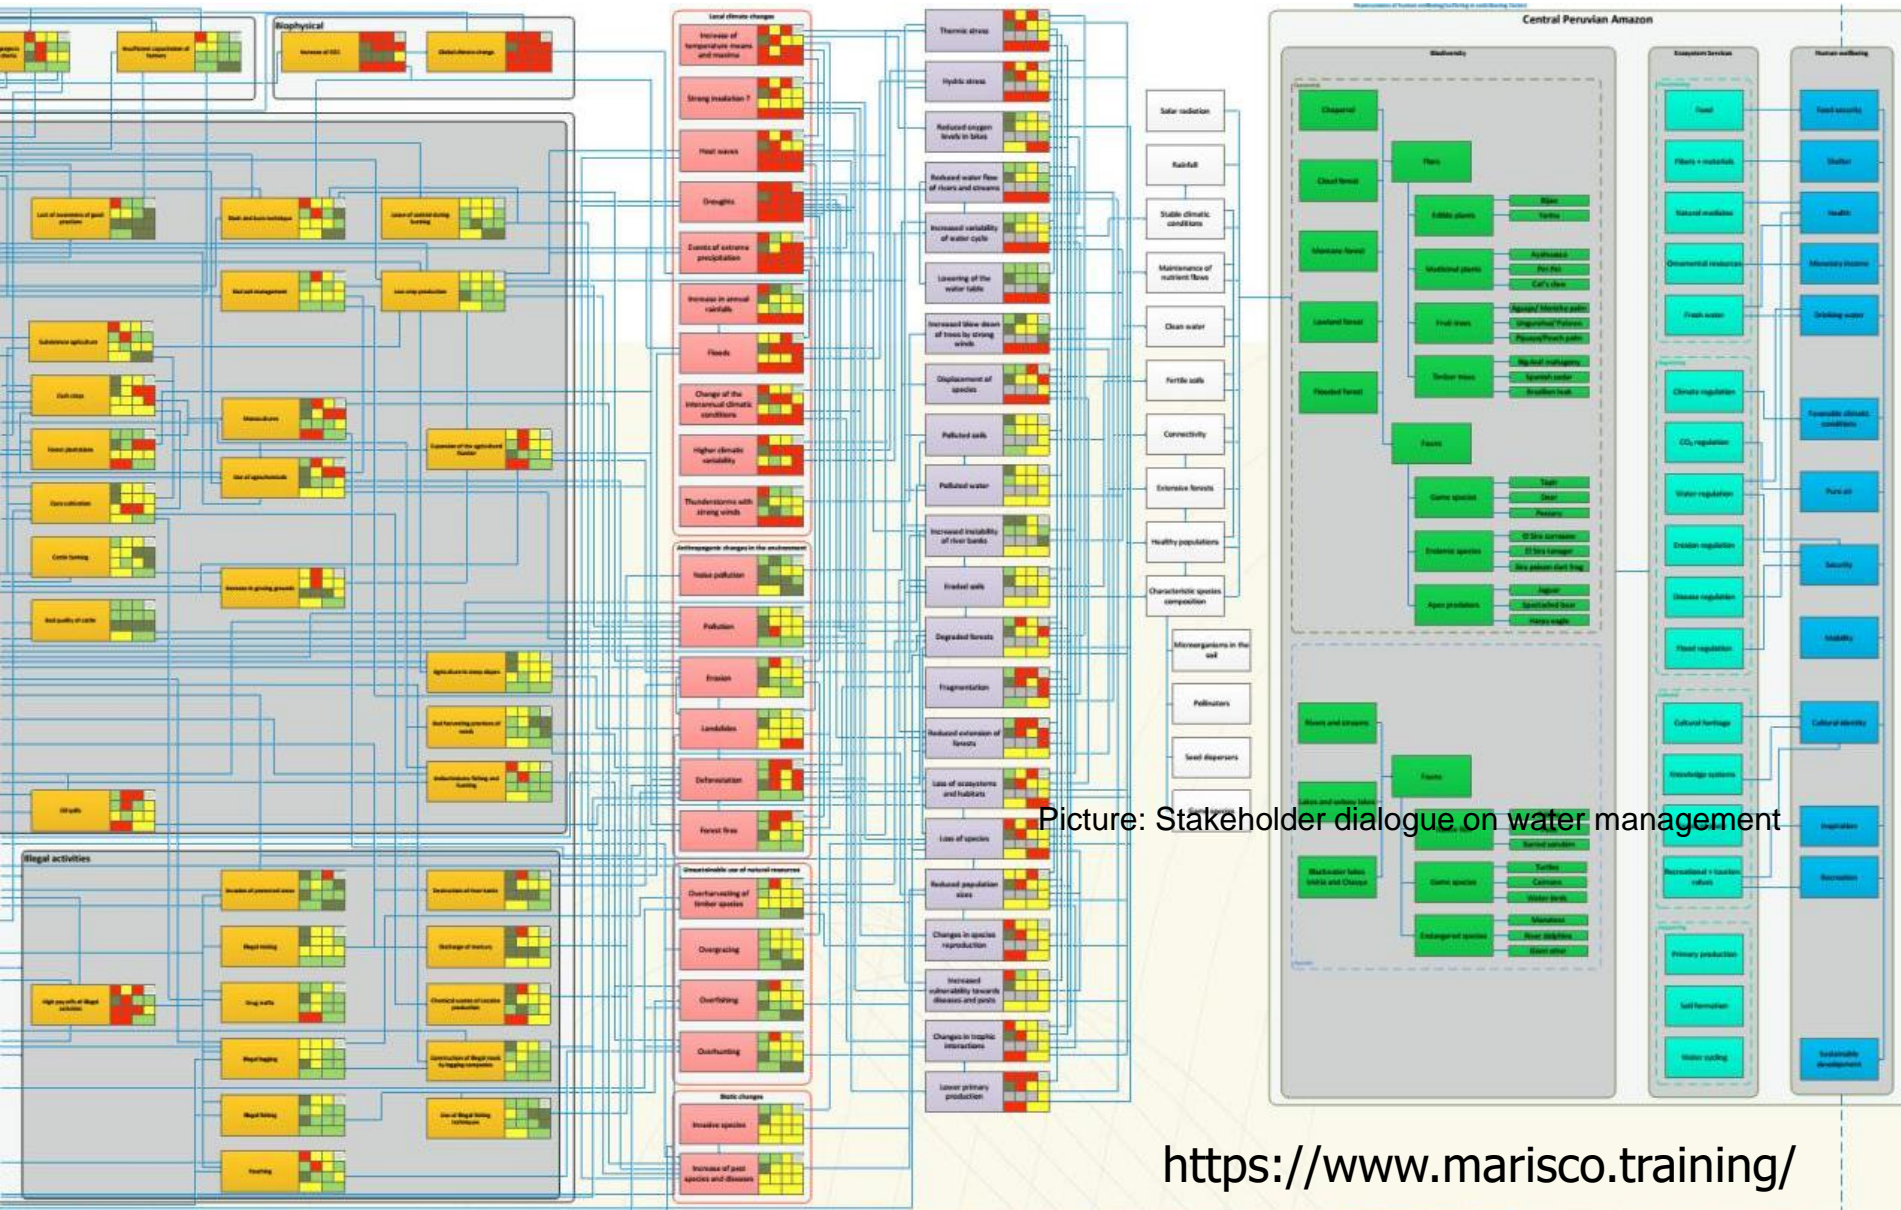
Biophysical

Local climate changes

Increase of temperature means and maxima

Strong insolation ?

Heat waves

Droughts

Events of extreme precipitation

Increase in annual rainfalls

Floods

Change of the interannual climatic conditions

Higher climatic variability

Thunderstorms with strong winds

Anthropogenic changes in the environment

Noise pollution

Pollution

Erosion

Landslides

Deforestation

Forest fires

Unsustainable use of natural resources

Overharvesting of timber species

Overgrazing

Overfishing

Overhunting

Biotic changes

Invasive species

Increase of pest species and diseases

Thermic stress

Hydric stress

Reduced oxygen levels in lakes

Reduced water flow of rivers and streams

Increased variability of water cycle

Lowering of the water table

Increased blow down of trees by strong winds

Displacement of species

Polluted soils

Polluted water

Increased instability of river banks

Eroded soils

Degraded forests

Fragmentation

Reduced extension of forests

Loss of ecosystems and habitats

Loss of species

Reduced population sizes

Changes in species reproduction

Increased vulnerability towards diseases and pests

Changes in trophic interactions

Lower primary production

Solar radiation

Rainfall

Stable climatic conditions

Maintenance of nutrient flows

Clean water

Fertile soils

Connectivity

Extensive forests

Healthy populations

Characteristic species composition

Microorganisms in the soil

Pollinators

Seed dispersers

Illegal activities

Central Peruvian Amazon

Biodiversity

Ecosystem Services

Human wellbeing

Picture: Stakeholder dialogue on water management

https://www.marisco.training/